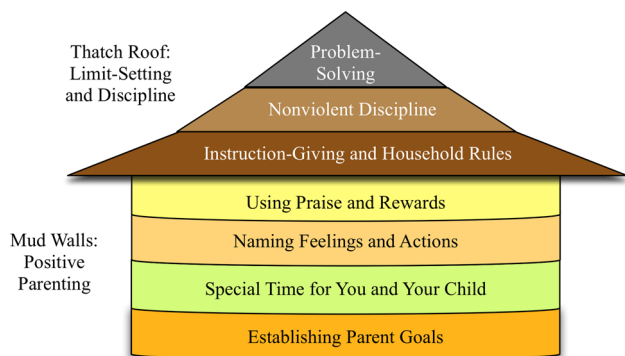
Thatch Roof: Limit-Setting and Discipline

Problem-Solving

Nonviolent Discipline

Instruction-Giving and Household Rules

Mud Walls: Positive Parenting

Using Praise and Rewards

Naming Feelings and Actions

Special Time for You and Your Child

Establishing Parent Goals